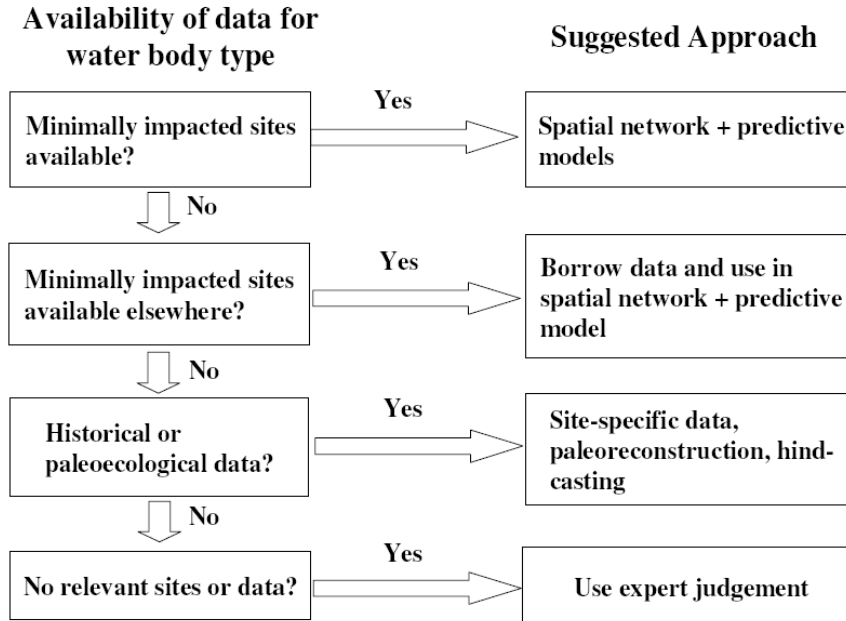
Availability of data for water body type

Suggested Approach

Minimally impacted sites available?

Yes

Spatial network + predictive models

No

Minimally impacted sites available elsewhere?

Yes

Borrow data and use in spatial network + predictive model

No

Historical or paleoecological data?

Yes

Site-specific data, paleoreconstruction, hindcasting

No

No relevant sites or data?

Yes

Use expert judgement